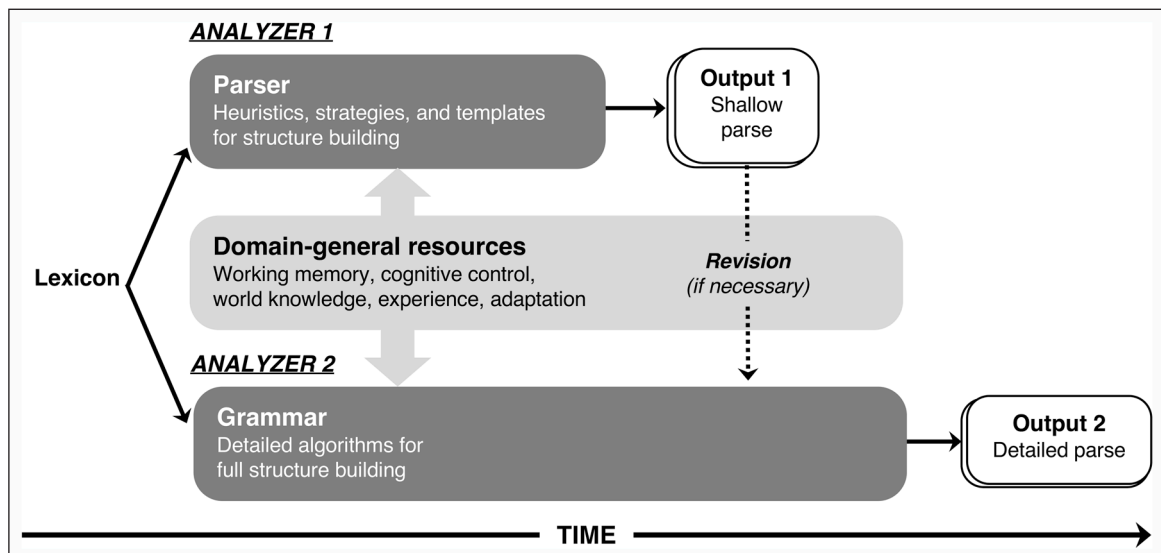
ANALYZER 1

Parser
Heuristics, strategies, and templates for structure building

Output 1
Shallow parse

Lexicon

Domain-general resources
Working memory, cognitive control, world knowledge, experience, adaptation

Revision
(if necessary)

ANALYZER 2

Grammar
Detailed algorithms for full structure building

Output 2
Detailed parse

TIME